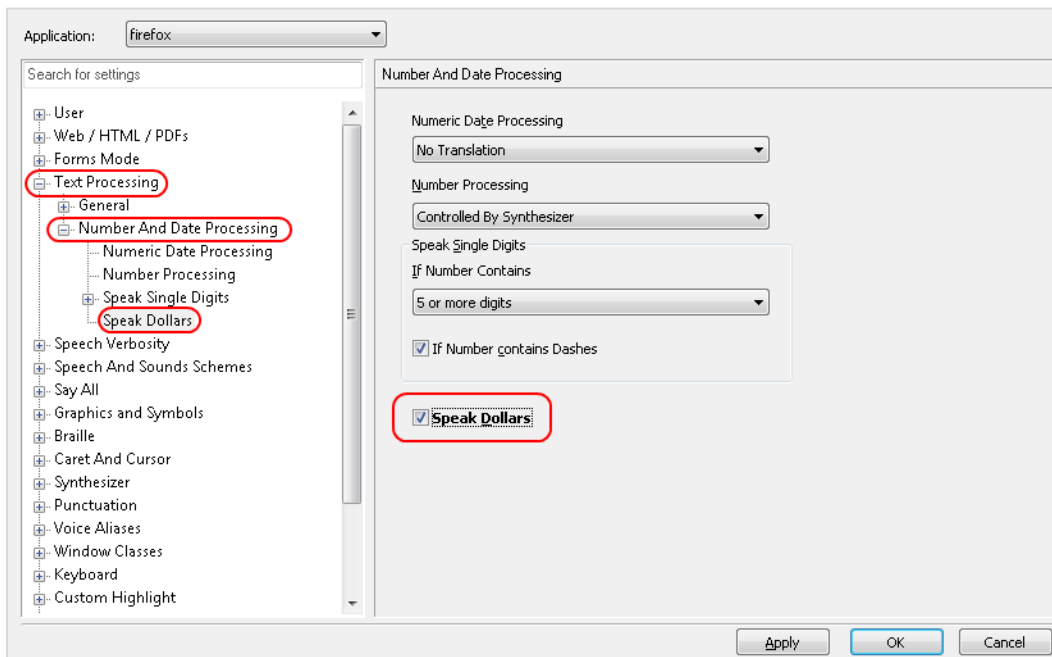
Application: firefox

Search for settings

User
Web / HTML / PDFs
Forms Mode
Text Processing
General
Number And Date Processing
Numeric Date Processing
Number Processing
Speak Single Digits
Speak Dollars
Speech Verbosity
Speech And Sounds Schemes
Say All
Graphics and Symbols
Braille
Caret And Cursor
Synthesizer
Punctuation
Voice Aliases
Window Classes
Keyboard
Custom Highlight

Number And Date Processing

Numeric Date Processing
No Translation

Number Processing
Controlled By Synthesizer

Speak Single Digits
If Number Contains
5 or more digits

If Number contains Dashes

Speak Dollars

Apply
OK
Cancel